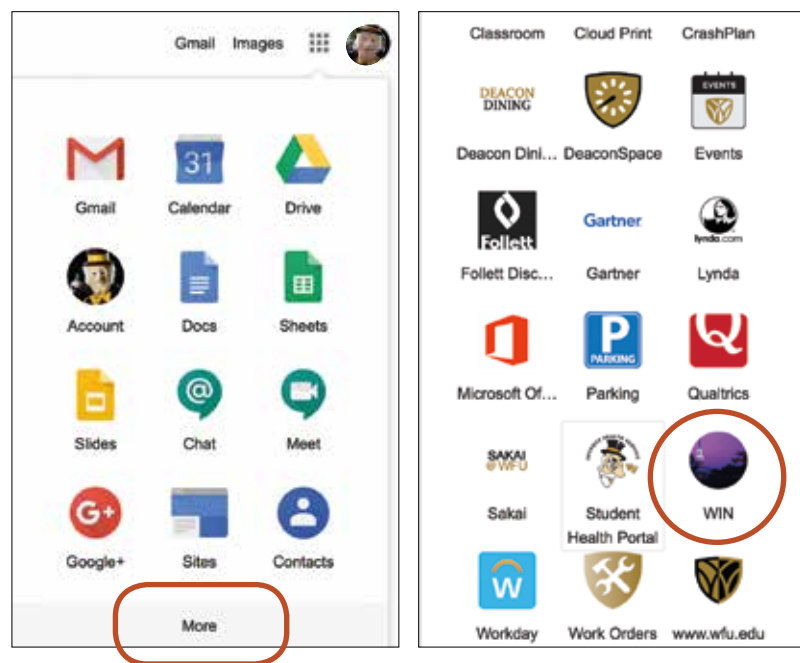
Gmail Images

31

Gmail Calendar Drive

Account Docs Sheets

Slides Chat Meet

G+

Google+ Sites Contacts

More

Classroom Cloud Print CrashPlan

DEACON DINING

EVENTS

Deacon Dini... DeaconSpace Events

Follett

Gartner

lynda.com

Follett Disc... Gartner Lynda

P PARKING

Microsoft Of... Parking Qualtrics

SAKAI @WFU

Sakai Student Health Portal WIN

W

Workday Work Orders www.wfu.edu